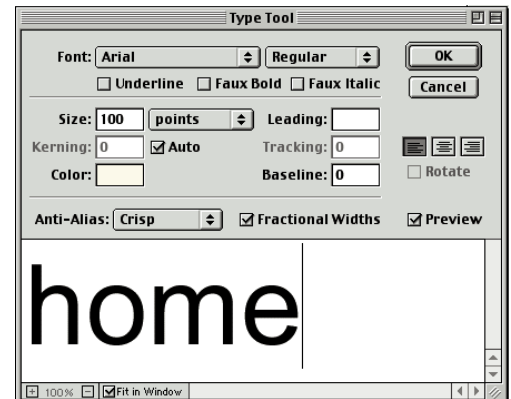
Type Tool

Font: Arial Regular OK

Underline Faux Bold Faux Italic Cancel

Size: 100 points Leading:

Kerning: 0 Auto Tracking: 0

Color: Baseline: 0 Rotate

Anti-Alias: Crisp Fractional Widths Preview

home

100% Fit in Window